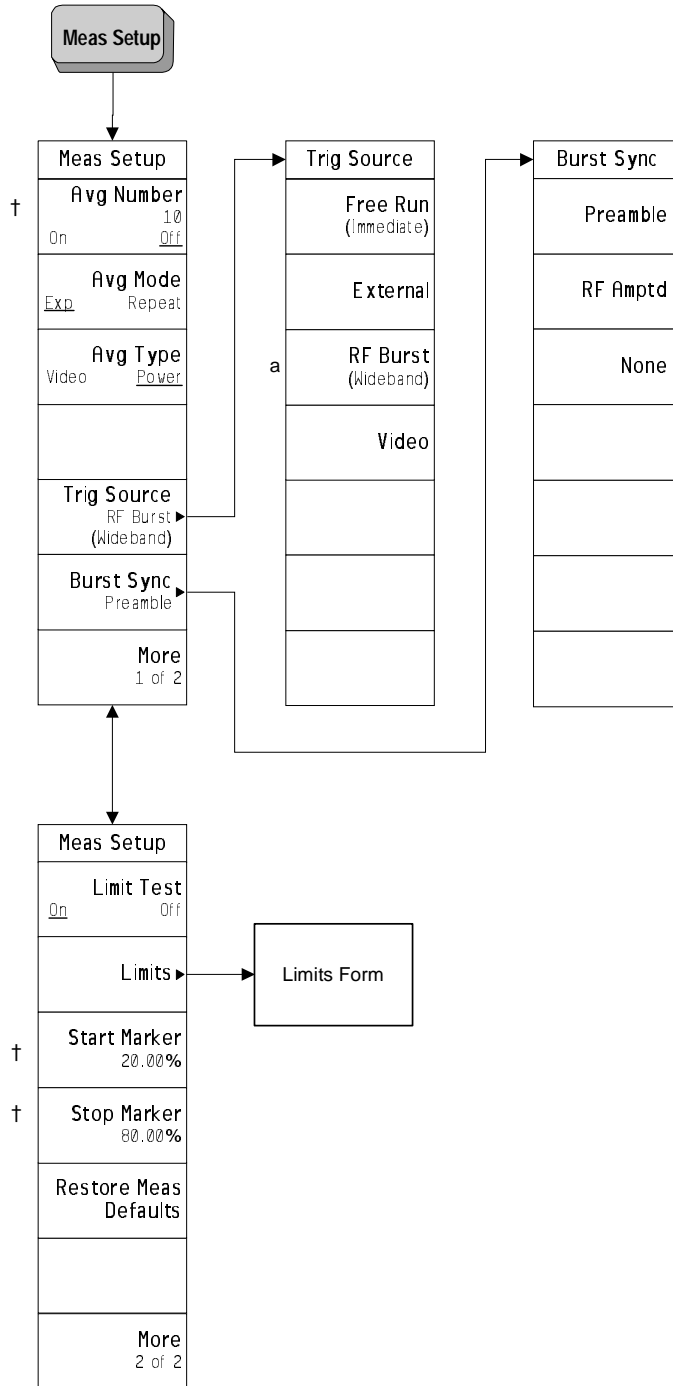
Meas Setup

Meas Setup

† Avg Number
10
On Off

Avg Mode
Exp Repeat

Avg Type
Video Power

Trig Source
RF Burst
(Wideband)

Burst Sync
Preamble

More
1 of 2

Trig Source

Free Run
(Immediate)

External

a RF Burst
(Wideband)

Video

Burst Sync

Preamble

RF Amptd

None

Meas Setup

Limit Test
On Off

Limits

Limits Form

† Start Marker
20.00%

† Stop Marker
80.00%

Restore Meas Defaults

More
2 of 2